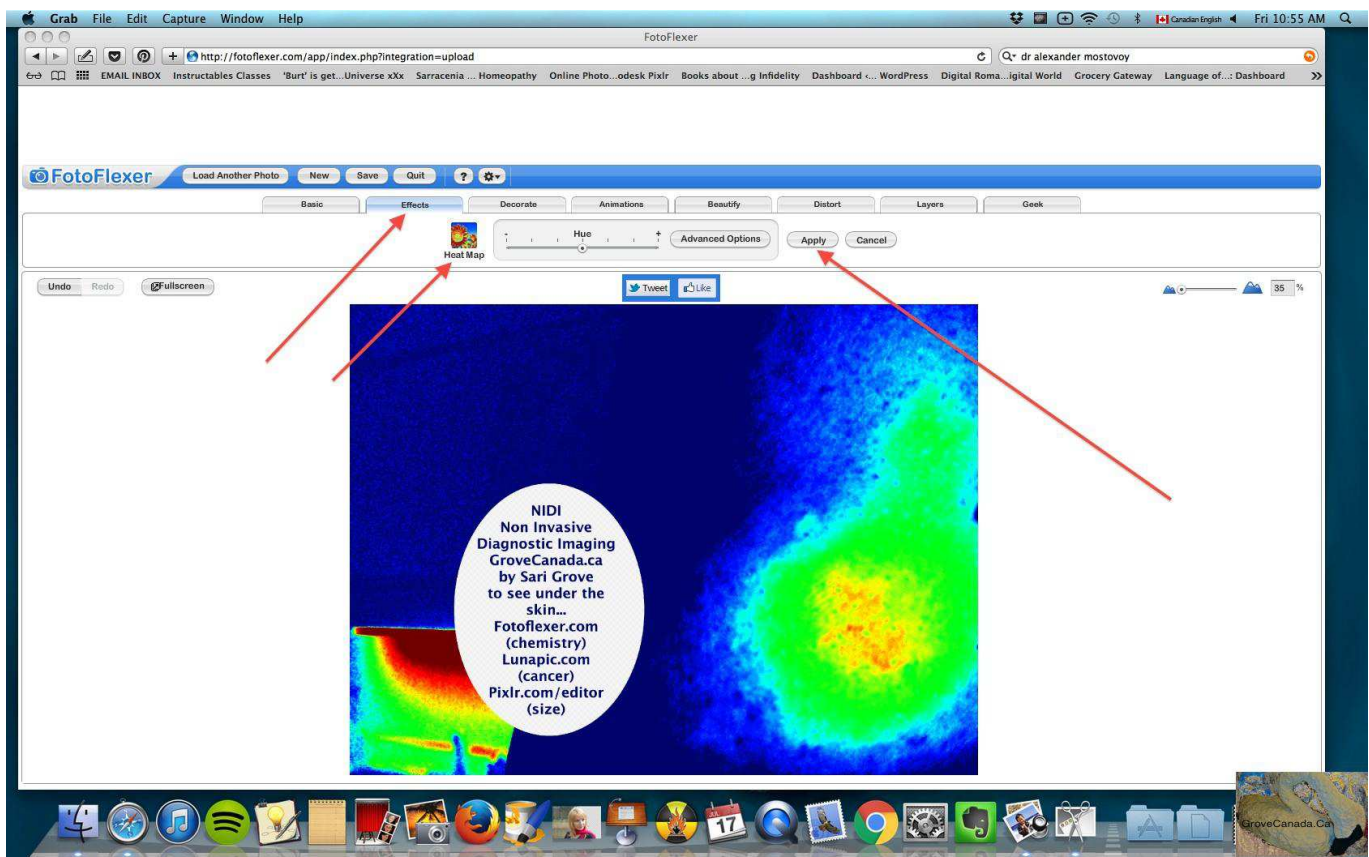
Grab File Edit Capture Window Help

Canadian English Fri 10:55 AM

FotoFlexer

http://fotoflexer.com/app/index.php?integration=upload

dr alexander mostovoy

EMAIL INBOX Instructables Classes 'Burt' is get...Universe xXx Sarracenia ... Homeopathy Online Photo...odesk Pixlr Books about ...g Infidelity Dashboard ‹... WordPress Digital Roma...igital World Grocery Gateway Language of...: Dashboard

FotoFlexer Load Another Photo New Save Quit ?

Basic Effects Decorate Animations Beautify Distort Layers Geek

Heat Map

Hue

Advanced Options Apply Cancel

Undo Redo Fullscreen

Tweet Like

35 %

NIDI
Non Invasive
Diagnostic Imaging
GroveCanada.ca
by Sari Grove
to see under the skin...
Fotoflexer.com
(chemistry)
Lunapic.com
(cancer)
Pixlr.com/editor
(size)

17

GroveCanada.Ca